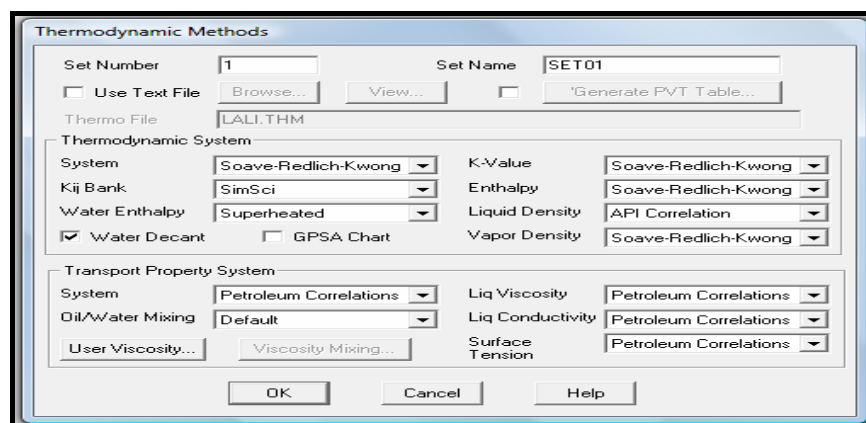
Thermodynamic Methods

Set Number 1

Set Name SET01

Use Text File

Browse...

View...

'Generate PVT Table...

Thermo File LALI.THM

Thermodynamic System

System Soave-Redlich-Kwong

K-Value Soave-Redlich-Kwong

Kij Bank SimSci

Enthalpy Soave-Redlich-Kwong

Water Enthalpy Superheated

Liquid Density API Correlation

Water Decant

GPSA Chart

Vapor Density Soave-Redlich-Kwong

Transport Property System

System Petroleum Correlations

Liq Viscosity Petroleum Correlations

Oil/Water Mixing Default

Liq Conductivity Petroleum Correlations

User Viscosity...

Viscosity Mixing...

Surface Tension Petroleum Correlations

OK

Cancel

Help